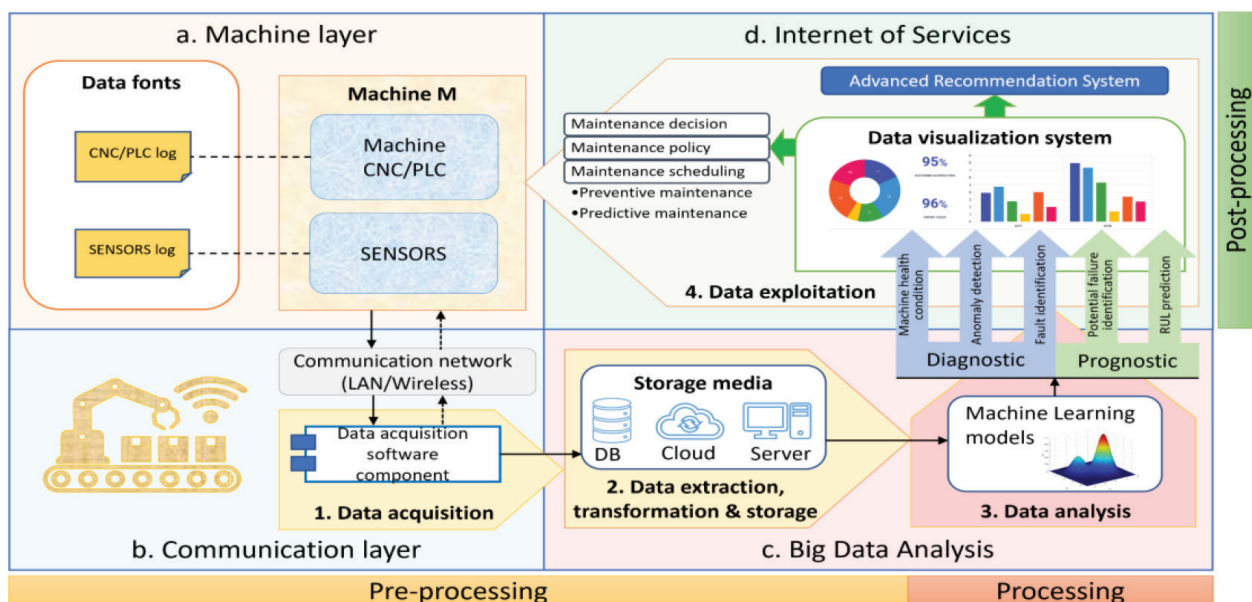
a. Machine layer

Data fonts

CNC/PLC log

SENSORS log

Machine M

Machine CNC/PLC

SENSORS

d. Internet of Services

Advanced Recommendation System

Maintenance decision

Maintenance policy

Maintenance scheduling

•Preventive maintenance

•Predictive maintenance

Data visualization system

95%

96%

4. Data exploitation

Machine health condition

Anomaly detection

Fault identification

Potential failure identification

RUL prediction

Diagnostic

Prognostic

Post-processing

Communication network (LAN/Wireless)

Data acquisition software component

1. Data acquisition

Storage media

DB

Cloud

Server

2. Data extraction, transformation & storage

Machine Learning models

3. Data analysis

b. Communication layer

c. Big Data Analysis

Pre-processing

Processing